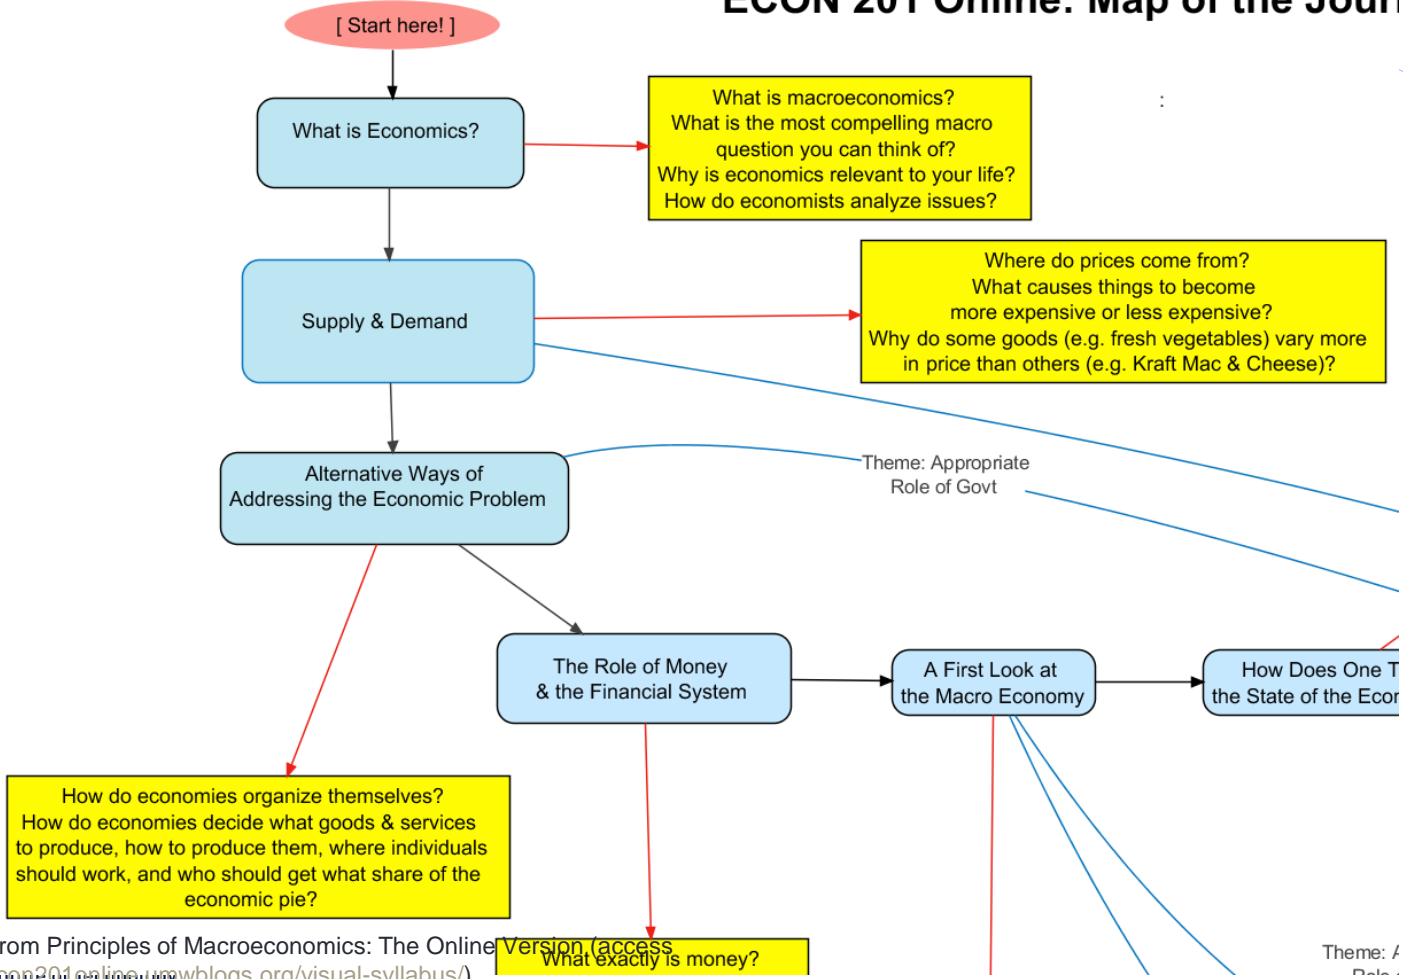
ECON 201 Online: Map of the Jour

[ Start here! ]

What is Economics?

What is macroeconomics?
What is the most compelling macro question you can think of?
Why is economics relevant to your life?
How do economists analyze issues?

:

Supply & Demand

Where do prices come from?
What causes things to become more expensive or less expensive?
Why do some goods (e.g. fresh vegetables) vary more in price than others (e.g. Kraft Mac & Cheese)?

Alternative Ways of Addressing the Economic Problem

Theme: Appropriate Role of Govt

The Role of Money & the Financial System

A First Look at the Macro Economy

How Does One T the State of the Econ

How do economies organize themselves?
How do economies decide what goods & services to produce, how to produce them, where individuals should work, and who should get what share of the economic pie?

rom Principles of Macroeconomics: The Online Version (access

What exactly is money?

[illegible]wblogs.org/visual-syllabus/)

Theme: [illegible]

Role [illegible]